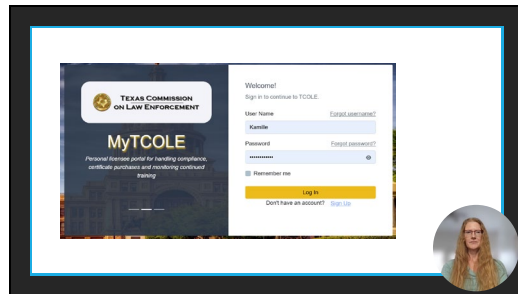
TEXAS COMMISSION ON LAW ENFORCEMENT

MyTCOLE

Personal licensee portal for handling compliance, certificate purchases and monitoring continued training

Welcome!

Sign in to continue to TCOLE.

User Name

Forgot username?

Kamille

Password

Forgot password?

••••••••••••

Remember me

Log In

Don't have an account? Sign Up